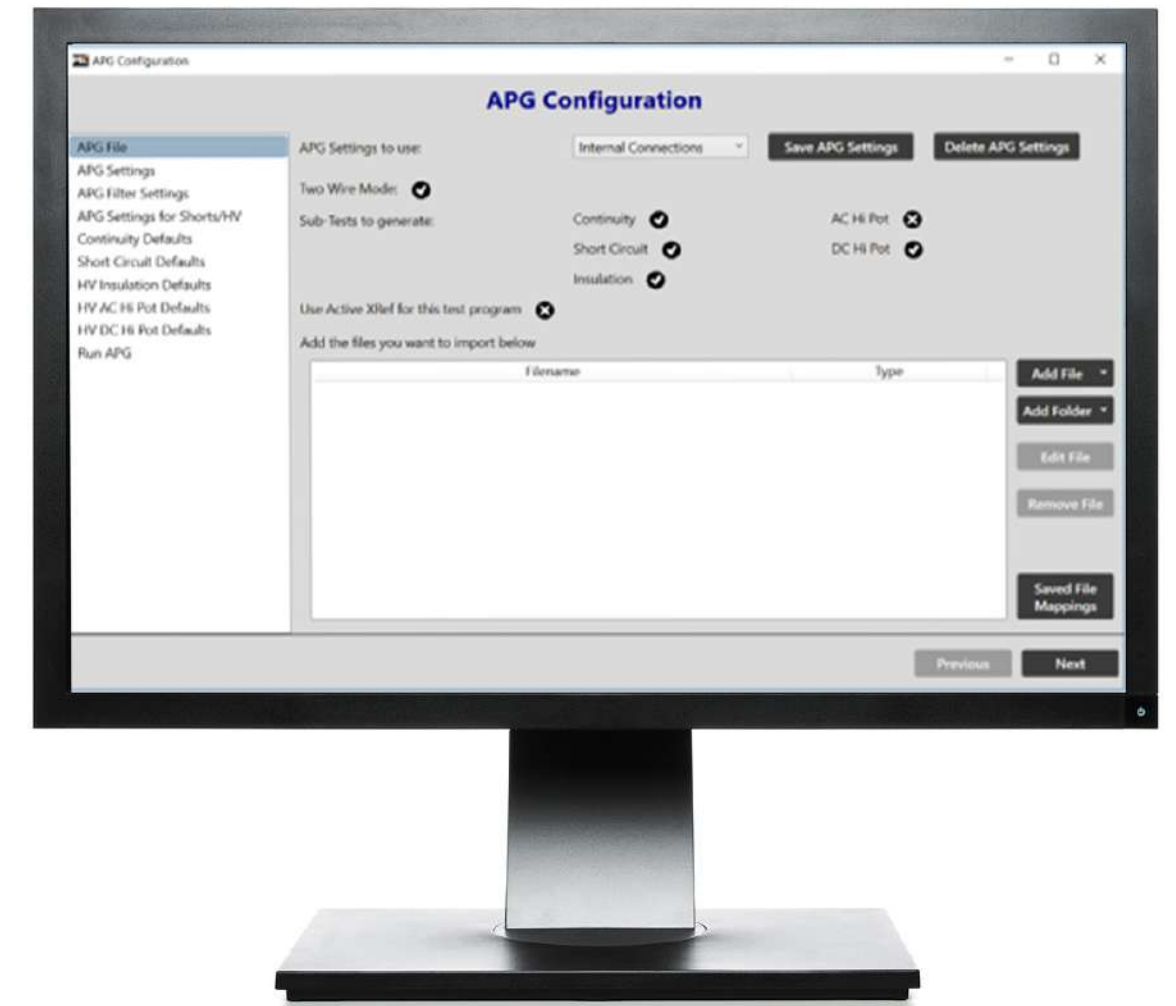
APG Configuration

APG Configuration

APG File
APG Settings
APG Filter Settings
APG Settings for Shorts/HV
Continuity Defaults
Short Circuit Defaults
HV Insulation Defaults
HV AC Hi Pot Defaults
HV DC Hi Pot Defaults
Run APG

APG Settings to use: Internal Connections Save APG Settings Delete APG Settings

Two Wire Mode:

Sub-Tests to generate: Continuity AC Hi Pot
Short Circuit DC Hi Pot
Insulation

Use Active XRef for this test program

Add the files you want to import below

| Filename | Type |
|---|---|

Add File
Add Folder
Edit File
Remove File
Saved File Mappings

Previous Next